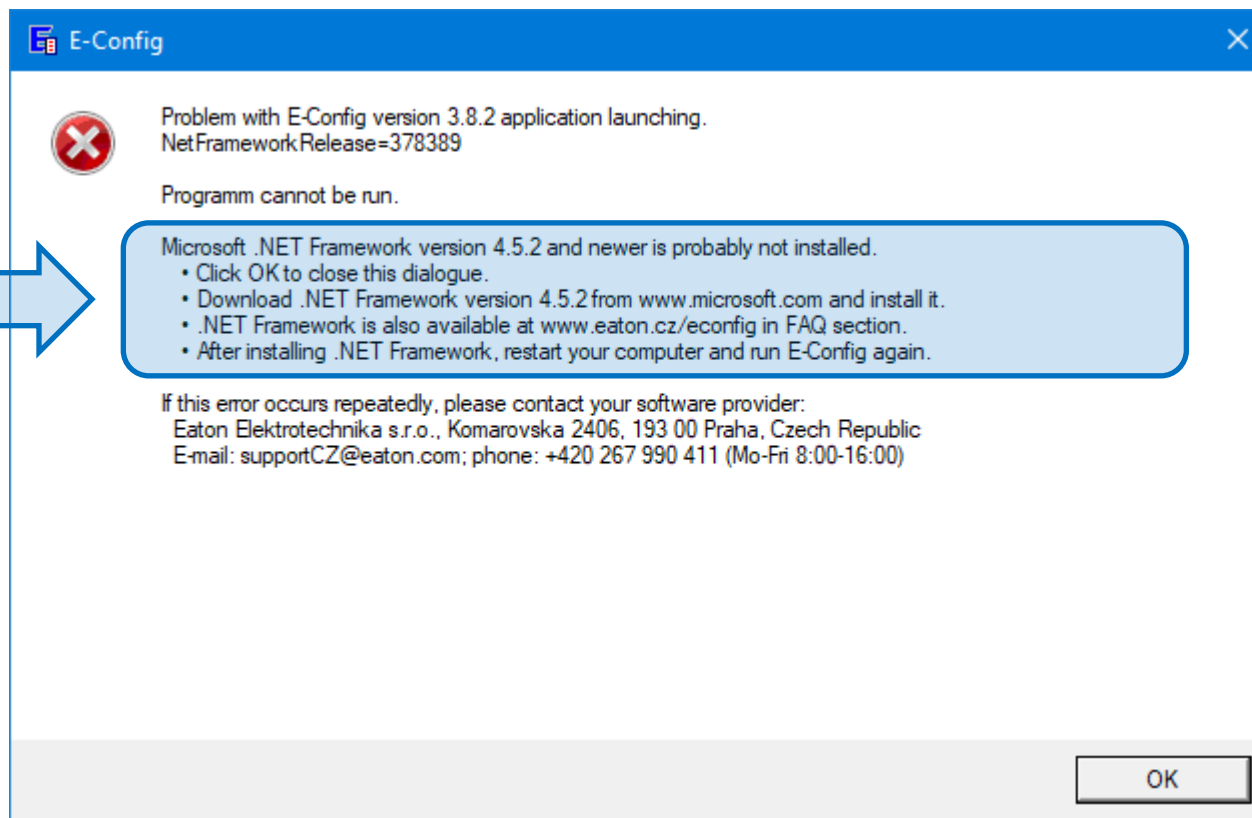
E-Config

Problem with E-Config version 3.8.2 application launching.
NetFrameworkRelease=378389

Programm cannot be run.

Microsoft .NET Framework version 4.5.2 and newer is probably not installed.
• Click OK to close this dialogue.
• Download .NET Framework version 4.5.2 from www.microsoft.com and install it.
• .NET Framework is also available at www.eaton.cz/econfig in FAQ section.
• After installing .NET Framework, restart your computer and run E-Config again.

If this error occurs repeatedly, please contact your software provider:
Eaton Elektrotechnika s.r.o., Komarovska 2406, 193 00 Praha, Czech Republic
E-mail: supportCZ@eaton.com; phone: +420 267 990 411 (Mo-Fri 8:00-16:00)

OK